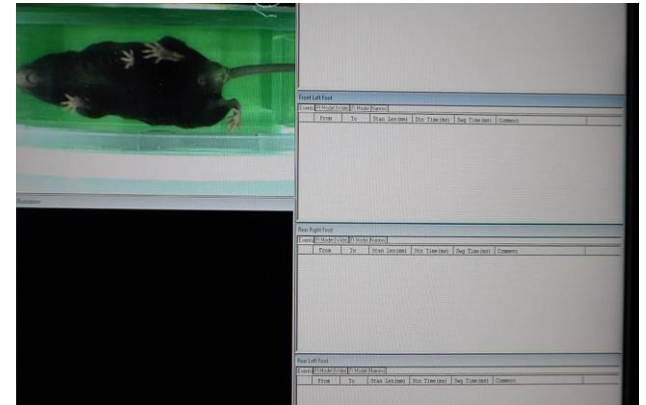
Front Left Foot
Events | FI Mode Stride | FI Mode Stance
From | To | Stan Len(mm) | Stri Time(ms) | Swg Time(ms) | Comment

Rear Right Foot
Events | FI Mode Stride | FI Mode Stance
From | To | Stan Len(mm) | Stri Time(ms) | Swg Time(ms) | Comment

Rear Left Foot
Events | FI Mode Stride | FI Mode Stance
From | To | Stan Len(mm) | Stri Time(ms) | Swg Time(ms) | Comment